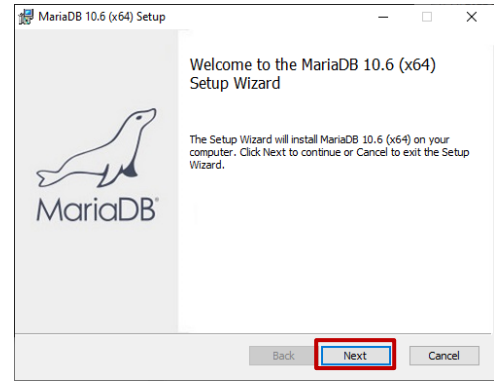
MariaDB 10.6 (x64) Setup

Welcome to the MariaDB 10.6 (x64) Setup Wizard

The Setup Wizard will install MariaDB 10.6 (x64) on your computer. Click Next to continue or Cancel to exit the Setup Wizard.

MariaDB

Back
Next
Cancel